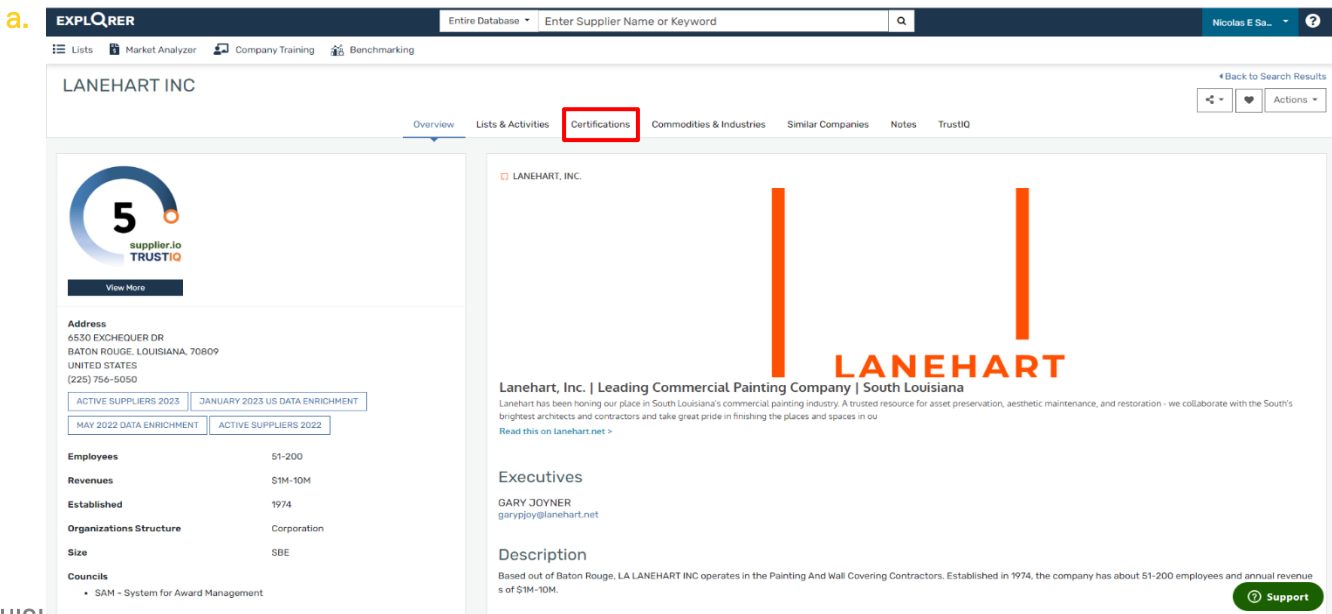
a.

EXPLORER | Entire Database | Enter Supplier Name or Keyword | Nicolas E Sa... | ?

Lists | Market Analyzer | Company Training | Benchmarking

LANEHART INC

Back to Search Results

Actions

Overview | Lists & Activities | Certifications | Commodities & Industries | Similar Companies | Notes | TrustIQ

5
supplier.io
TRUSTIQ

View More

Address
6530 EXCHEQUER DR
BATON ROUGE, LOUISIANA, 70809
UNITED STATES
(225) 756-5050

ACTIVE SUPPLIERS 2023 | JANUARY 2023 US DATA ENRICHMENT
MAY 2022 DATA ENRICHMENT | ACTIVE SUPPLIERS 2022

| | |
|---|---|
| Employees | 51-200 |
| Revenues | $1M-10M |
| Established | 1974 |
| Organizations Structure | Corporation |
| Size | SBE |

Councils
• SAM - System for Award Management

LANEHART, INC.

LANEHART

Lanehart, Inc. | Leading Commercial Painting Company | South Louisiana
Lanehart has been honing our place in South Louisiana's commercial painting industry. A trusted resource for asset preservation, aesthetic maintenance, and restoration - we collaborate with the South's brightest architects and contractors and take great pride in finishing the places and spaces in ou
Read this on lanehart.net >

Executives
GARY JOYNER
garypjoy@lanehart.net

Description
Based out of Baton Rouge, LA LANEHART INC operates in the Painting And Wall Covering Contractors. Established in 1974, the company has about 51-200 employees and annual revenues of $1M-10M.

Support